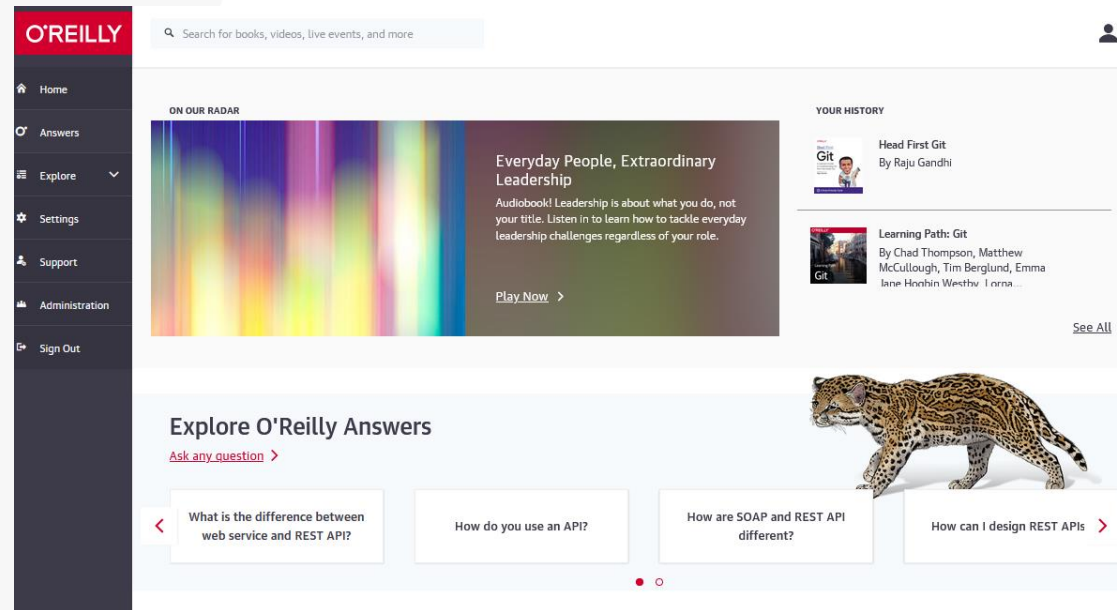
O'REILLY

Search for books, videos, live events, and more

Home
Answers
Explore
Settings
Support
Administration
Sign Out

ON OUR RADAR

Everyday People, Extraordinary Leadership

Audiobook! Leadership is about what you do, not your title. Listen in to learn how to tackle everyday leadership challenges regardless of your role.

Play Now

YOUR HISTORY

Head First Git
By Raju Gandhi

Learning Path: Git
By Chad Thompson, Matthew McCullough, Tim Berglund, Emma Jane Hogbin Westby, Lorna...

See All

Explore O'Reilly Answers
Ask any question

What is the difference between web service and REST API?

How do you use an API?

How are SOAP and REST API different?

How can I design REST APIs